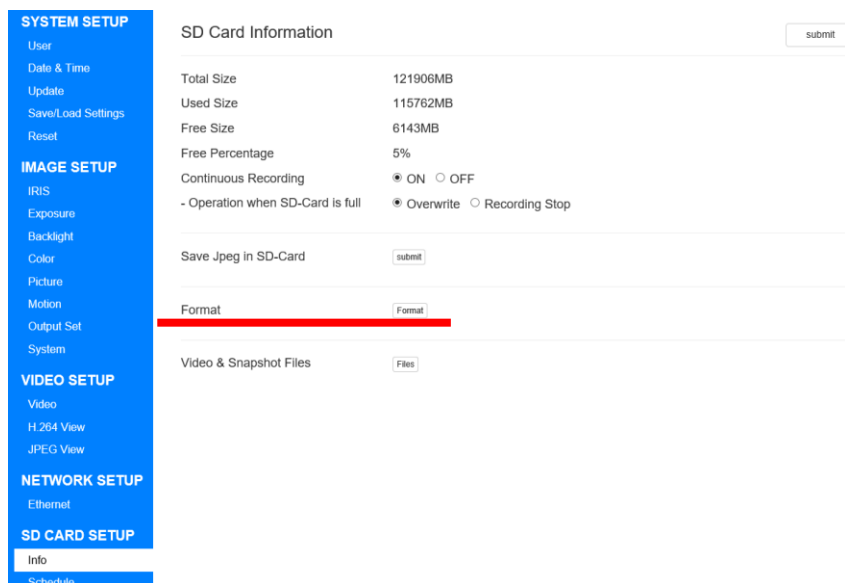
SYSTEM SETUP
User
Date & Time
Update
Save/Load Settings
Reset

IMAGE SETUP
IRIS
Exposure
Backlight
Color
Picture
Motion
Output Set
System

VIDEO SETUP
Video
H.264 View
JPEG View

NETWORK SETUP
Ethernet

SD CARD SETUP
Info
Schedule

SD Card Information

submit

| | |
|---|---|
| Total Size | 121906MB |
| Used Size | 115762MB |
| Free Size | 6143MB |
| Free Percentage | 5% |
| Continuous Recording | ◉ ON ○ OFF |
| - Operation when SD-Card is full | ◉ Overwrite ○ Recording Stop |

Save Jpeg in SD-Card submit

Format Format

Video & Snapshot Files Files